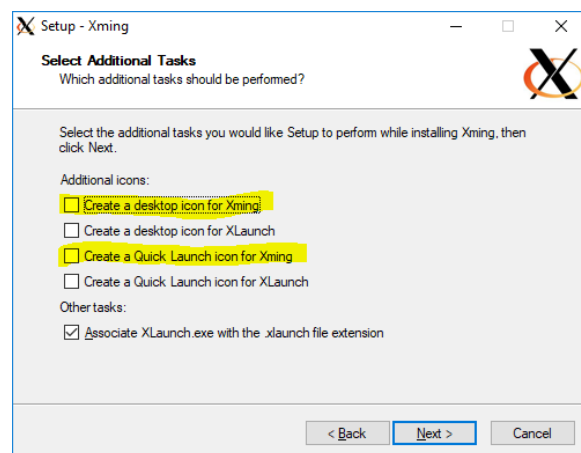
Setup - Xming

Select Additional Tasks
Which additional tasks should be performed?

Select the additional tasks you would like Setup to perform while installing Xming, then click Next.

Additional icons:

Create a desktop icon for Xming

Create a desktop icon for XLaunch

Create a Quick Launch icon for Xming

Create a Quick Launch icon for XLaunch

Other tasks:

Associate XLaunch.exe with the .xlaunch file extension

< Back
Next >
Cancel